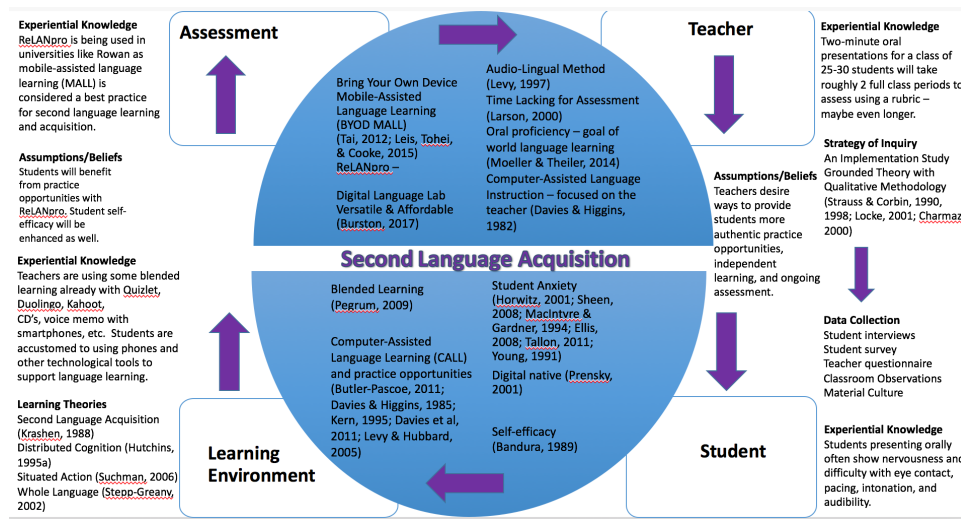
Experiential Knowledge
ReLANpro is being used in universities like Rowan as mobile-assisted language learning (MALL) is considered a best practice for second language learning and acquisition.

Assumptions/Beliefs
Students will benefit from practice opportunities with ReLANpro. Student self-efficacy will be enhanced as well.

Experiential Knowledge
Teachers are using some blended learning already with Quizlet, Duolingo, Kahoot, CD's, voice memo with smartphones, etc. Students are accustomed to using phones and other technological tools to support language learning.

Learning Theories
Second Language Acquisition (Krashen, 1988)
Distributed Cognition (Hutchins, 1995a)
Situated Action (Suchman, 2006)
Whole Language (Stepp-Greany, 2002)

Assessment

Teacher

Student

Learning Environment

Bring Your Own Device Mobile-Assisted Language Learning (BYOD MALL) (Tai, 2012; Leis, Tohei, & Cooke, 2015) ReLANpro –

Digital Language Lab Versatile & Affordable (Burston, 2017)

Audio-Lingual Method (Levy, 1997)
Time Lacking for Assessment (Larson, 2000)
Oral proficiency – goal of world language learning (Moeller & Theiler, 2014)
Computer-Assisted Language Instruction – focused on the teacher (Davies & Higgins, 1982)

Second Language Acquisition

Blended Learning (Pegrum, 2009)

Computer-Assisted Language Learning (CALL) and practice opportunities (Butler-Pascoe, 2011; Davies & Higgins, 1985; Kern, 1995; Davies et al, 2011; Levy & Hubbard, 2005)

Student Anxiety (Horwitz, 2001; Sheen, 2008; MacIntyre & Gardner, 1994; Ellis, 2008; Tallon, 2011; Young, 1991)
Digital native (Prensky, 2001)

Self-efficacy (Bandura, 1989)

Assumptions/Beliefs
Teachers desire ways to provide students more authentic practice opportunities, independent learning, and ongoing assessment.

Experiential Knowledge
Two-minute oral presentations for a class of 25-30 students will take roughly 2 full class periods to assess using a rubric – maybe even longer.

Strategy of Inquiry
An Implementation Study Grounded Theory with Qualitative Methodology (Strauss & Corbin, 1990, 1998; Locke, 2001; Charmaz, 2000)

Data Collection
Student interviews
Student survey
Teacher questionnaire
Classroom Observations
Material Culture

Experiential Knowledge
Students presenting orally often show nervousness and difficulty with eye contact, pacing, intonation, and audibility.